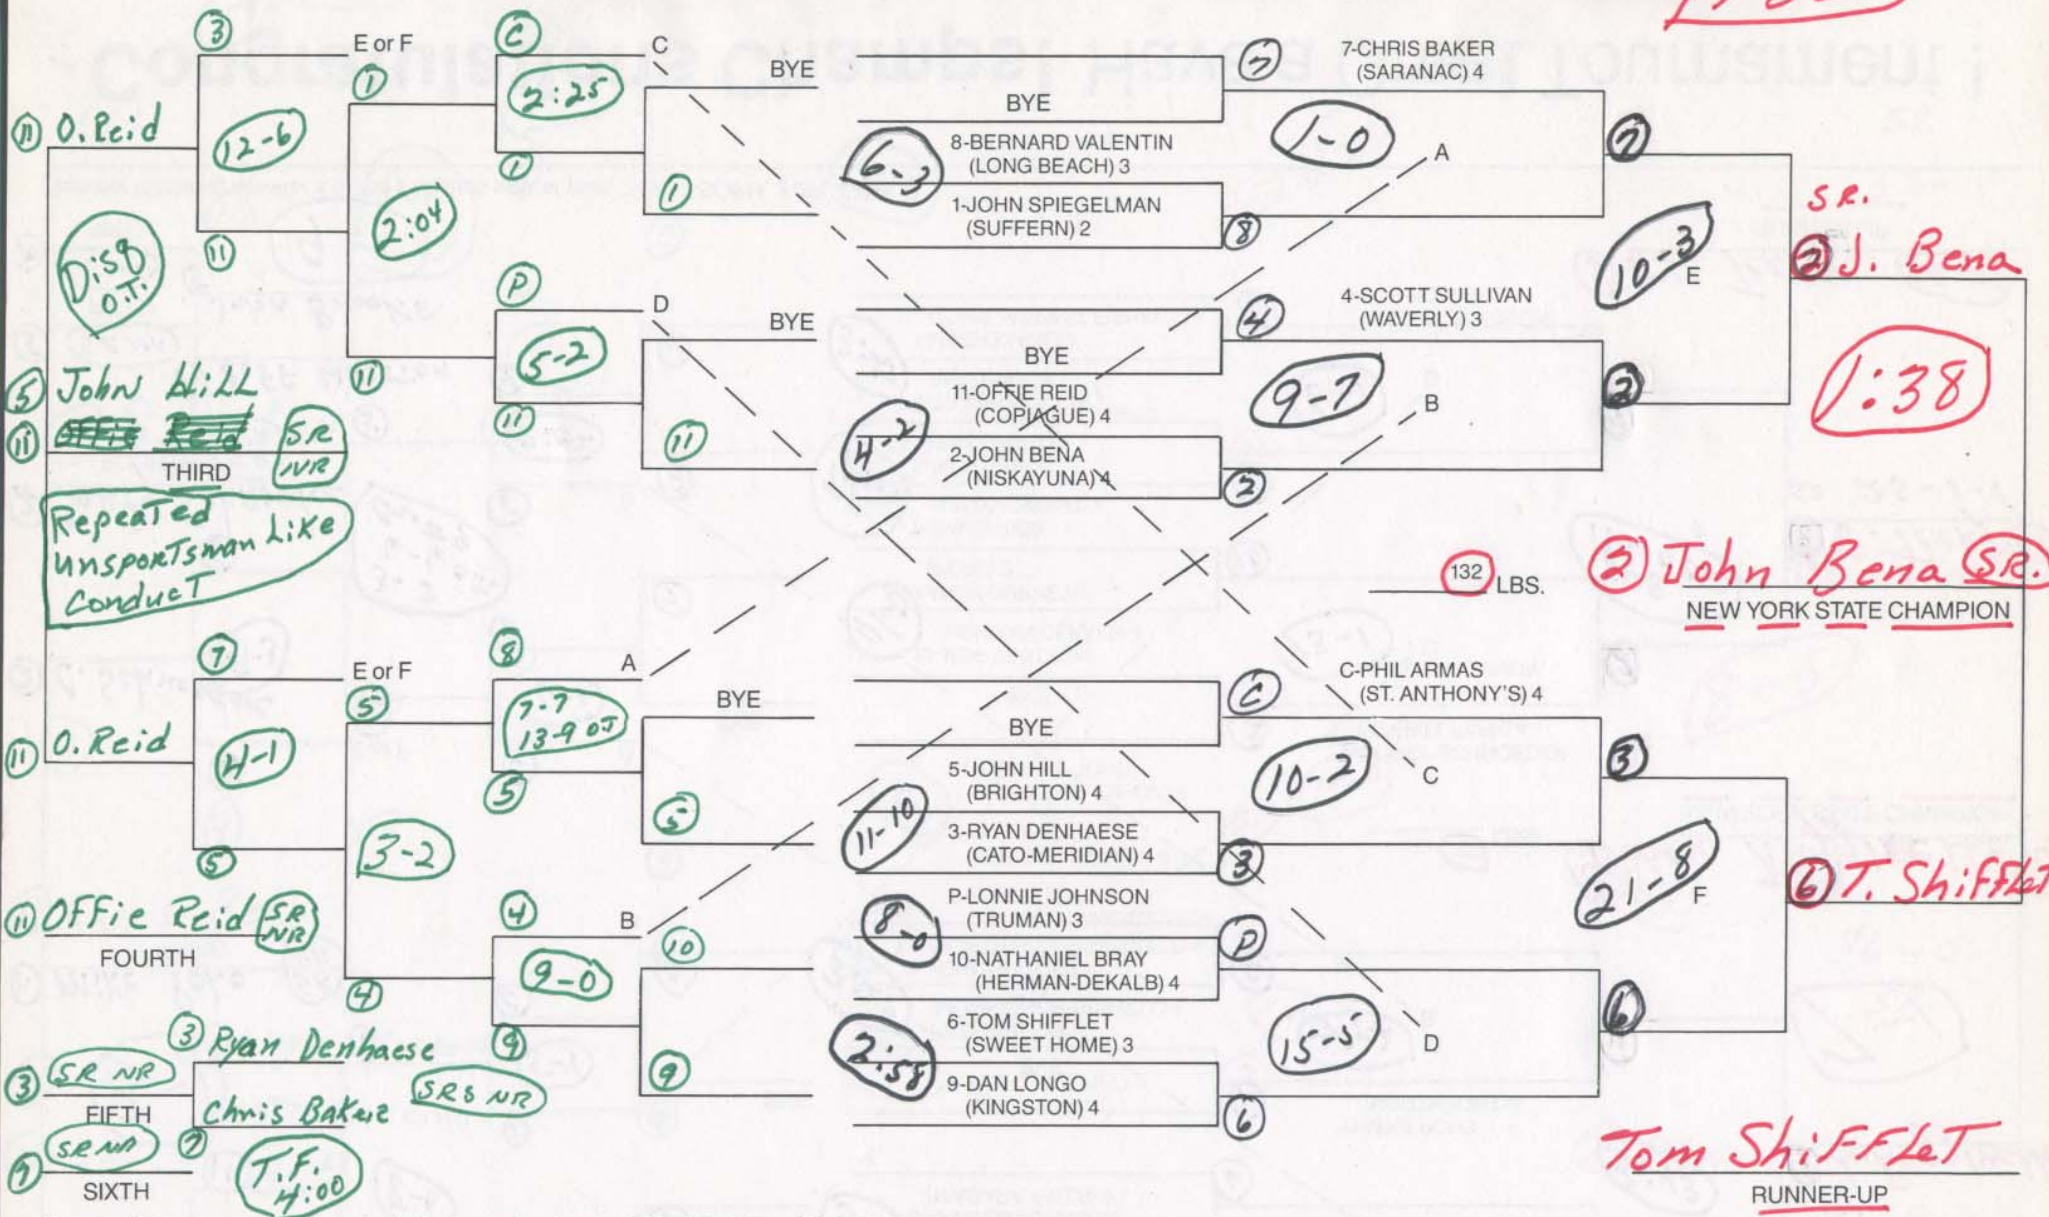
③ E or F Ⓒ C BYE ⑦ 7-CHRIS BAKER (SARANAC) 4
⑪ O. Reid 12-6 ① 2:25 BYE 1-0 A
① 8-BERNARD VALENTIN (LONG BEACH) 3
6-3
① 1-JOHN SPIEGELMAN (SUFFERN) 2 ⑧
2:04 ⑦
Disq O.T. ⑪ SR.
10-3 E ② J. Bena
Ⓟ D BYE ④ 4-SCOTT SULLIVAN (WAVERLY) 3
5-2 BYE
⑪ 11-OFFIE REID (COPIAGUE) 4 9-7 B
⑤ John Hill ⑪ ② 1:38
⑪ Offie Reid SR NR ⑪ 4-2
2-JOHN BENA (NISKAYUNA) 4 ②
THIRD
Repeated Unsportsman Like Conduct
132 LBS. ② John Bena SR.
NEW YORK STATE CHAMPION
⑦ E or F ⑧ A C-PHIL ARMAS (ST. ANTHONY'S) 4
⑤ 7-7 13-9 OT BYE Ⓒ
⑪ O. Reid 4-1 BYE ③
⑤ 5-JOHN HILL (BRIGHTON) 4 10-2 C
⑤ 3-2 ⑤ 11-10
3-RYAN DENHAESE (CATO-MERIDIAN) 4 ③
⑤ 21-8
P-LONNIE JOHNSON (TRUMAN) 3 F ⑥ T. Shifflet
⑪ Offie Reid SR NR ④ B ⑩ 8-0
FOURTH 9-0 10-NATHANIEL BRAY (HERMAN-DEKALB) 4 Ⓟ
④ ⑥
③ Ryan Denhaese ⑨ 6-TOM SHIFFLET (SWEET HOME) 3 15-5 D
③ SR NR SR & NR ⑨ 2:58
FIFTH Chris Baker 9-DAN LONGO (KINGSTON) 4 ⑥
⑦ SR NR ⑦ T.F. 4:00 Tom ShiffleT
SIXTH RUNNER-UP